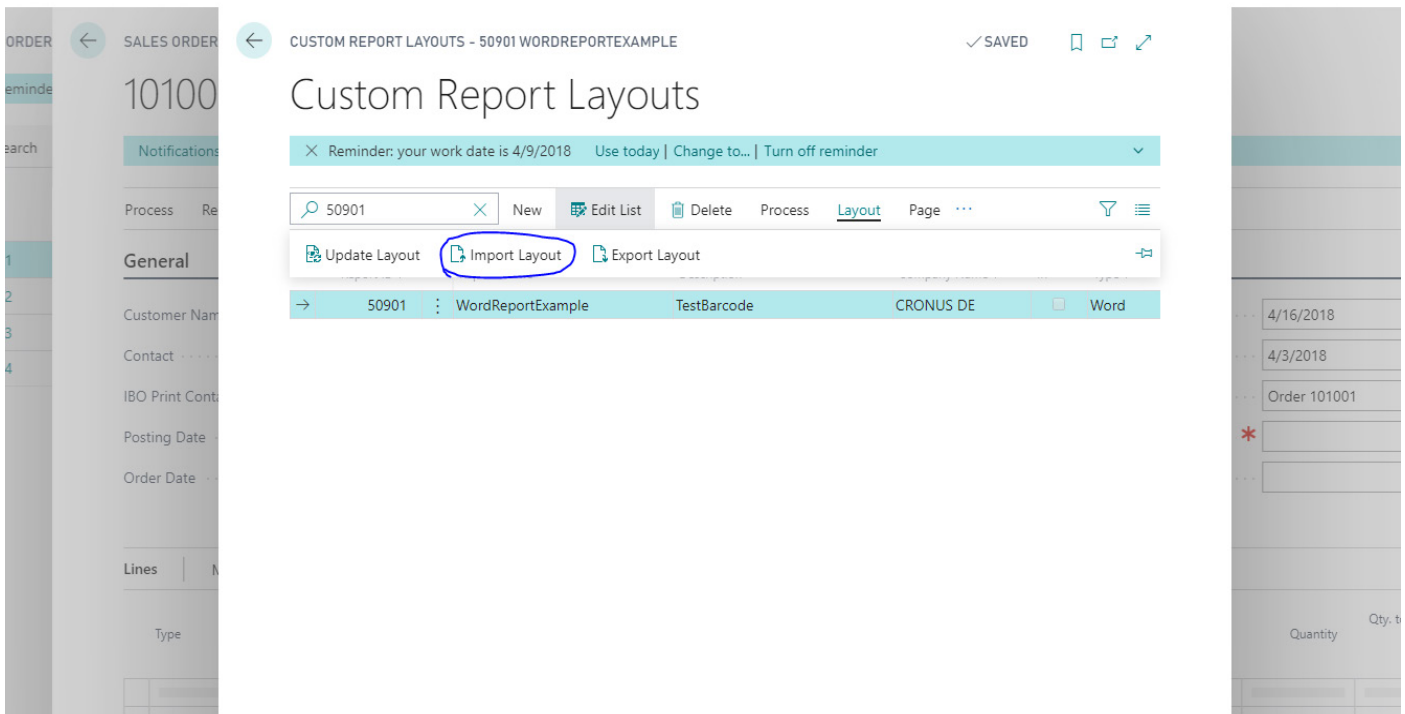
ORDER

SALES ORDER

10100

eminde

earch

Notifications

Process Re

General

1
2
3
4

Customer Nam

Contact

IBO Print Conta

Posting Date

Order Date

Lines M

Type

CUSTOM REPORT LAYOUTS - 50901 WORDREPORTEXAMPLE

✓SAVED

Custom Report Layouts

× Reminder: your work date is 4/9/2018 Use today | Change to... | Turn off reminder

50901

New Edit List Delete Process Layout Page ···

Update Layout Import Layout Export Layout

| → | 50901 | WordReportExample | TestBarcode | CRONUS DE | | Word |
|---|---|---|---|---|---|---|

4/16/2018

4/3/2018

Order 101001

*

Quantity

Qty. t